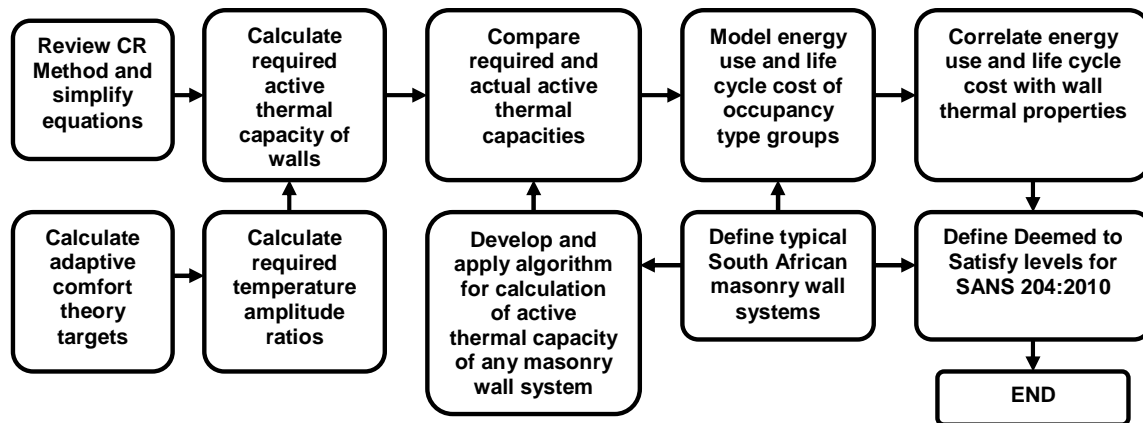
Review CR Method and simplify equations

Calculate required active thermal capacity of walls

Compare required and actual active thermal capacities

Model energy use and life cycle cost of occupancy type groups

Correlate energy use and life cycle cost with wall thermal properties

Calculate adaptive comfort theory targets

Calculate required temperature amplitude ratios

Develop and apply algorithm for calculation of active thermal capacity of any masonry wall system

Define typical South African masonry wall systems

Define Deemed to Satisfy levels for SANS 204:2010

END